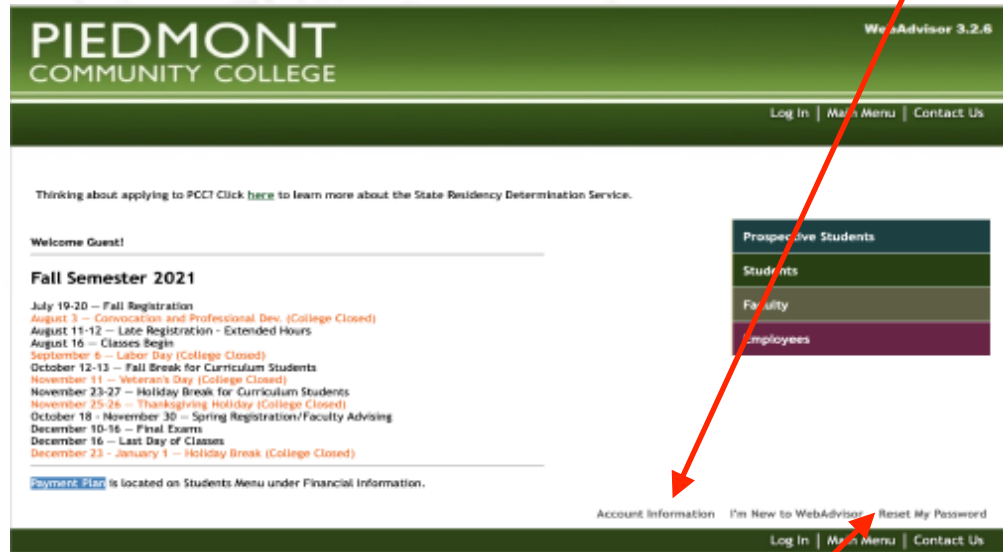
PIEDMONT
COMMUNITY COLLEGE

WebAdvisor 3.2.6

Log In | Main Menu | Contact Us

Thinking about applying to PCC? Click here to learn more about the State Residency Determination Service.

Welcome Guest!

Fall Semester 2021

July 19-20 — Fall Registration
August 3 — Convocation and Professional Dev. (College Closed)
August 11-12 — Late Registration - Extended Hours
August 16 — Classes Begin
September 6 — Labor Day (College Closed)
October 12-13 — Fall Break for Curriculum Students
November 11 — Veteran's Day (College Closed)
November 23-27 — Holiday Break for Curriculum Students
November 25-26 — Thanksgiving Holiday (College Closed)
October 18 - November 30 — Spring Registration/Faculty Advising
December 10-16 — Final Exams
December 16 — Last Day of Classes
December 23 - January 1 — Holiday Break (College Closed)

Payment Plan is located on Students Menu under Financial Information.

Prospective Students
Students
Faculty
Employees

Account Information   I'm New to WebAdvisor   Reset My Password

Log In | Main Menu | Contact Us